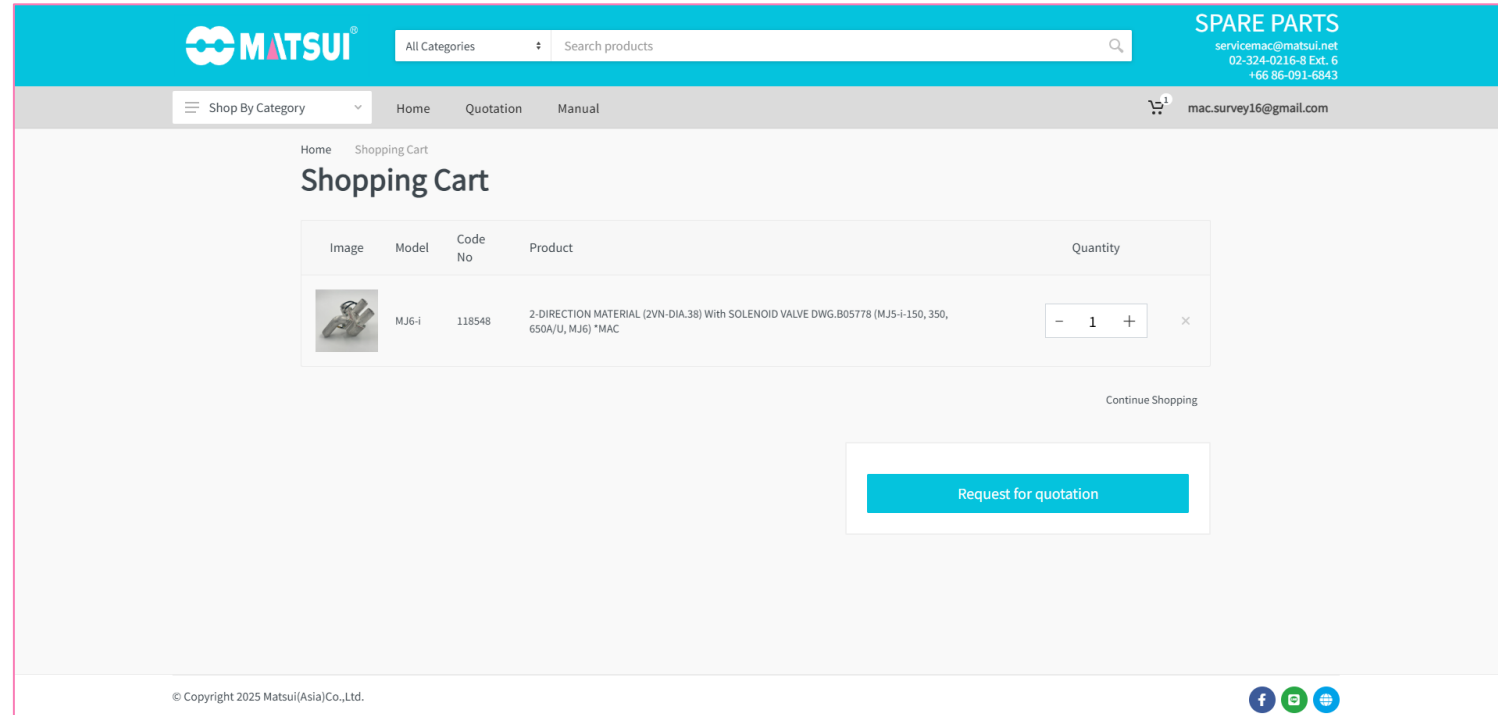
MATSUI®

All Categories

Search products

SPARE PARTS
servicemac@matsui.net
02-324-0216-8 Ext. 6
+66 86-091-6843

Shop By Category

Home

Quotation

Manual

1

mac.survey16@gmail.com

Home Shopping Cart

Shopping Cart

| Image | Model | Code No | Product | Quantity | |
|---|---|---|---|---|---|
| | MJ6-i | 118548 | 2-DIRECTION MATERIAL (2VN-DIA.38) With SOLENOID VALVE DWG.B05778 (MJ5-i-150, 350, 650A/U, MJ6) *MAC | − 1 + | × |

Continue Shopping

Request for quotation

© Copyright 2025 Matsui(Asia)Co.,Ltd.